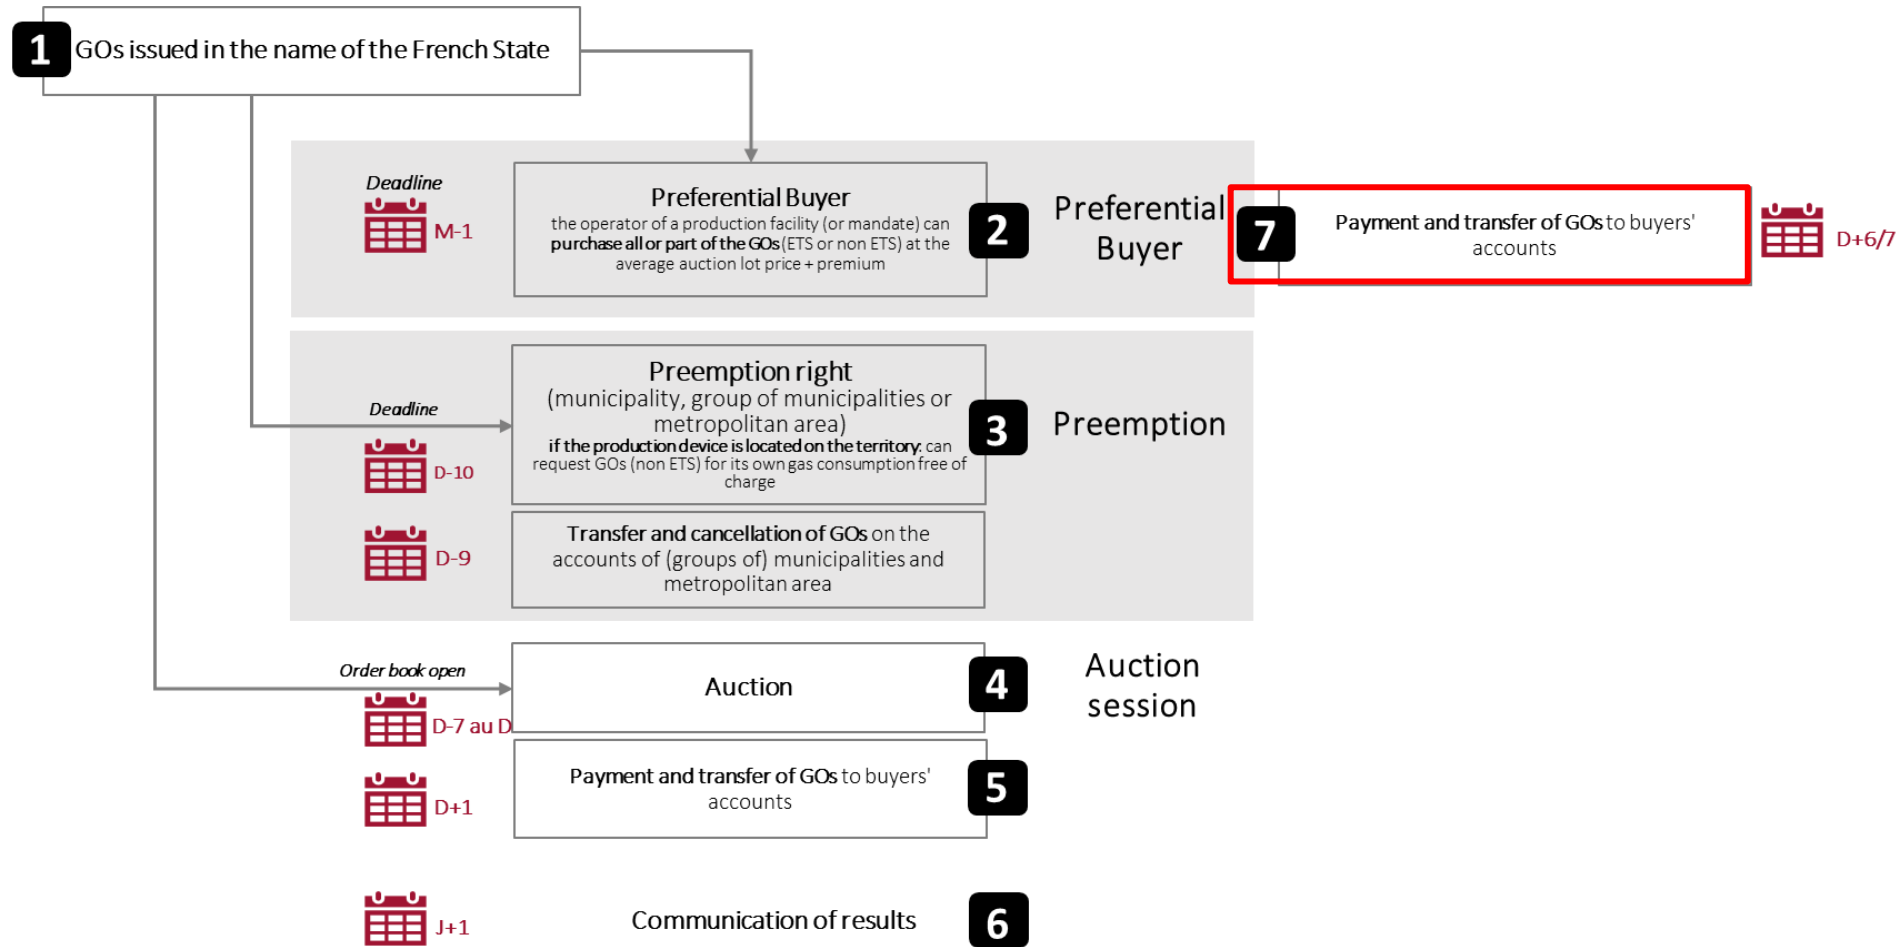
1 GOs issued in the name of the French State

Deadline
M-1

Preferential Buyer
the operator of a production facility (or mandate) can purchase all or part of the GOs (ETS or non ETS) at the average auction lot price + premium

2 Preferential Buyer

7 Payment and transfer of GOs to buyers' accounts

D+6/7

Deadline
D-10

Preemption right
(municipality, group of municipalities or metropolitan area)
if the production device is located on the territory: can request GOs (non ETS) for its own gas consumption free of charge

3 Preemption

D-9

Transfer and cancellation of GOs on the accounts of (groups of) municipalities and metropolitan area

Order book open
D-7 au D

Auction

4 Auction session

D+1

Payment and transfer of GOs to buyers' accounts

5

J+1

Communication of results

6